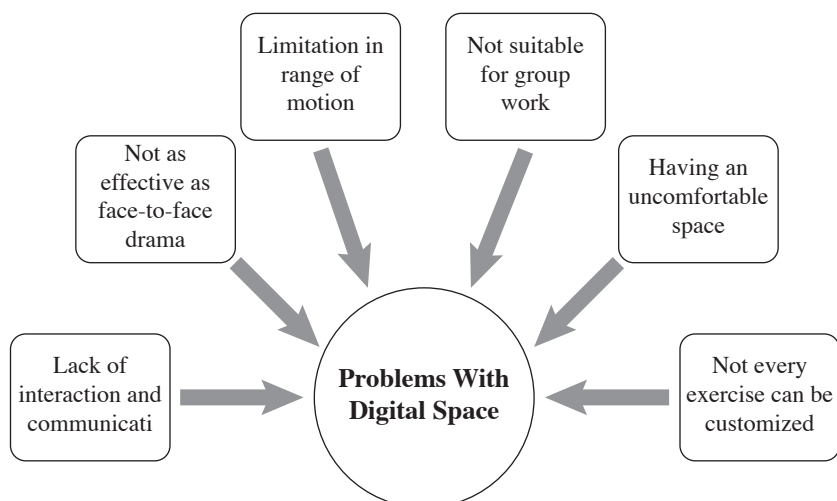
Limitation in range of motion

Not suitable for group work

Not as effective as face-to-face drama

Having an uncomfortable space

Lack of interaction and communicati

Problems With Digital Space

Not every exercise can be customized